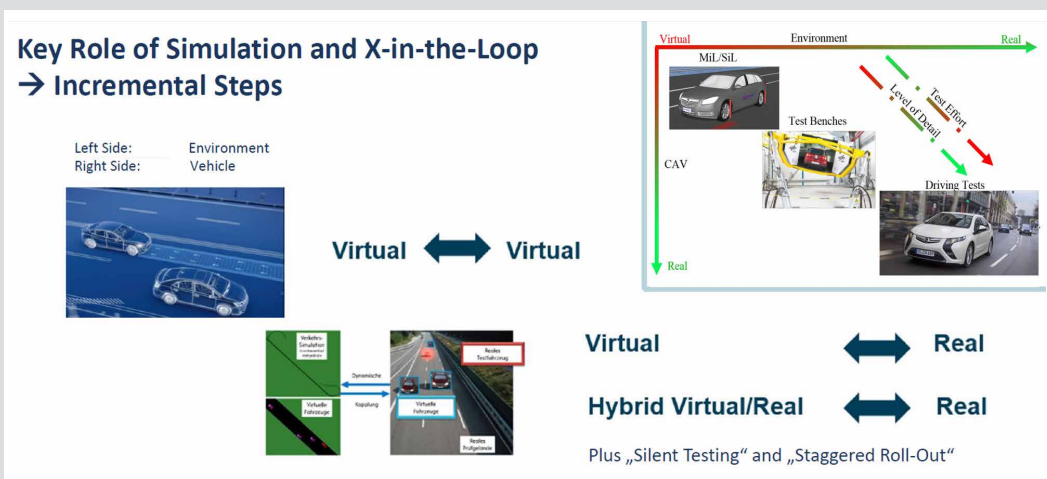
Key Role of Simulation and X-in-the-Loop
→ Incremental Steps

Left Side: Environment
Right Side: Vehicle

Virtual ⟷ Virtual

Virtual | Environment | Real
MiL/SiL
Test Benches
Level of Detail
Test Effort
CAV
Driving Tests
Real

Verkehrs-Simulation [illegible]
Dynamische
Kopplung
Virtuelle Fahrzeuge
Reales Testfahrzeug
Virtuelle Fahrzeuge
Reales Prüfgelände

Virtual ⟷ Real

Hybrid Virtual/Real ⟷ Real

Plus „Silent Testing“ and „Staggered Roll-Out“